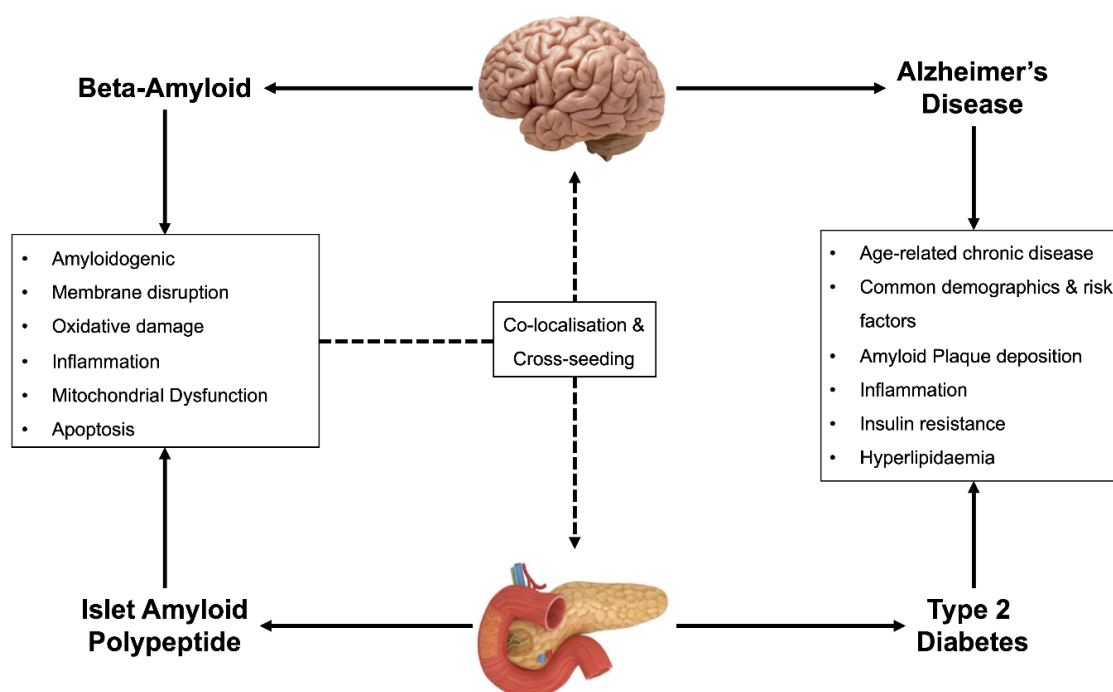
Beta-Amyloid

Alzheimer's Disease

- Amyloidogenic
- Membrane disruption
- Oxidative damage
- Inflammation
- Mitochondrial Dysfunction
- Apoptosis

Co-localisation & Cross-seeding

- Age-related chronic disease
- Common demographics & risk factors
- Amyloid Plaque deposition
- Inflammation
- Insulin resistance
- Hyperlipidaemia

Islet Amyloid Polypeptide

Type 2 Diabetes